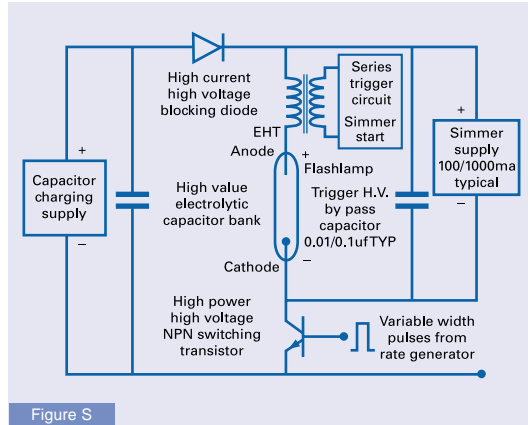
High current high voltage blocking diode

Series trigger circuit

Simmer start

EHT

Anode

+

Flashlamp

+

Simmer supply 100/1000ma typical

–

+

Capacitor charging supply

–

High value electrolytic capacitor bank

Trigger H.V. by pass capacitor 0.01/0.1ufTYP

Cathode

–

High power high voltage NPN switching transistor

Variable width pulses from rate generator

Figure S